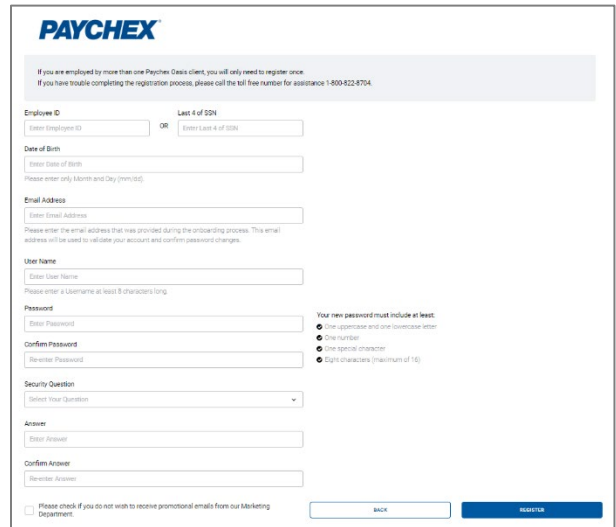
PAYCHEX

If you are employed by more than one Paychex Oasis client, you will only need to register once.
If you have trouble completing the registration process, please call the toll free number for assistance 1-800-822-8704.

Employee ID
Enter Employee ID
OR
Last 4 of SSN
Enter Last 4 of SSN

Date of Birth
Enter Date of Birth
Please enter only Month and Day (mm/dd).

Email Address
Enter Email Address
Please enter the email address that was provided during the onboarding process. This email address will be used to validate your account and confirm password changes.

User Name
Enter User Name
Please enter a Username at least 8 characters long.

Password
Enter Password

Confirm Password
Reenter Password

Your new password must include at least:
One uppercase and one lowercase letter
One number
One special character
Eight characters (maximum of 16)

Security Question
Select Your Question

Answer
Enter Answer

Confirm Answer
Reenter Answer

Please check if you do not wish to receive promotional emails from our Marketing Department.

BACK
REGISTER